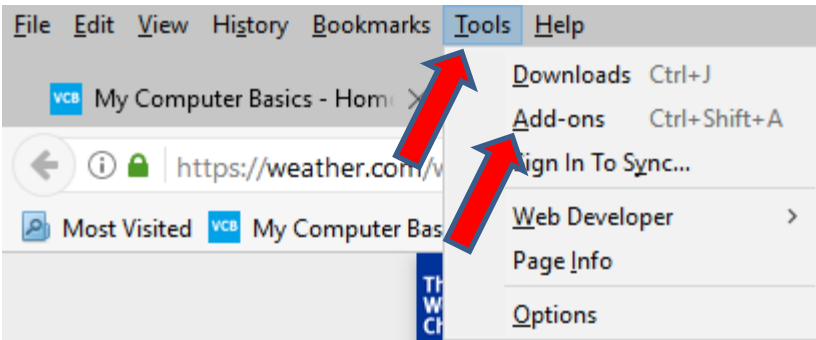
File Edit View History Bookmarks Tools Help

VCB My Computer Basics - Hom

https://weather.com/w

Most Visited VCB My Computer Bas

Downloads Ctrl+J
Add-ons Ctrl+Shift+A
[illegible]ign In To Sync...
Web Developer >
Page Info
Options

TH
W
CH